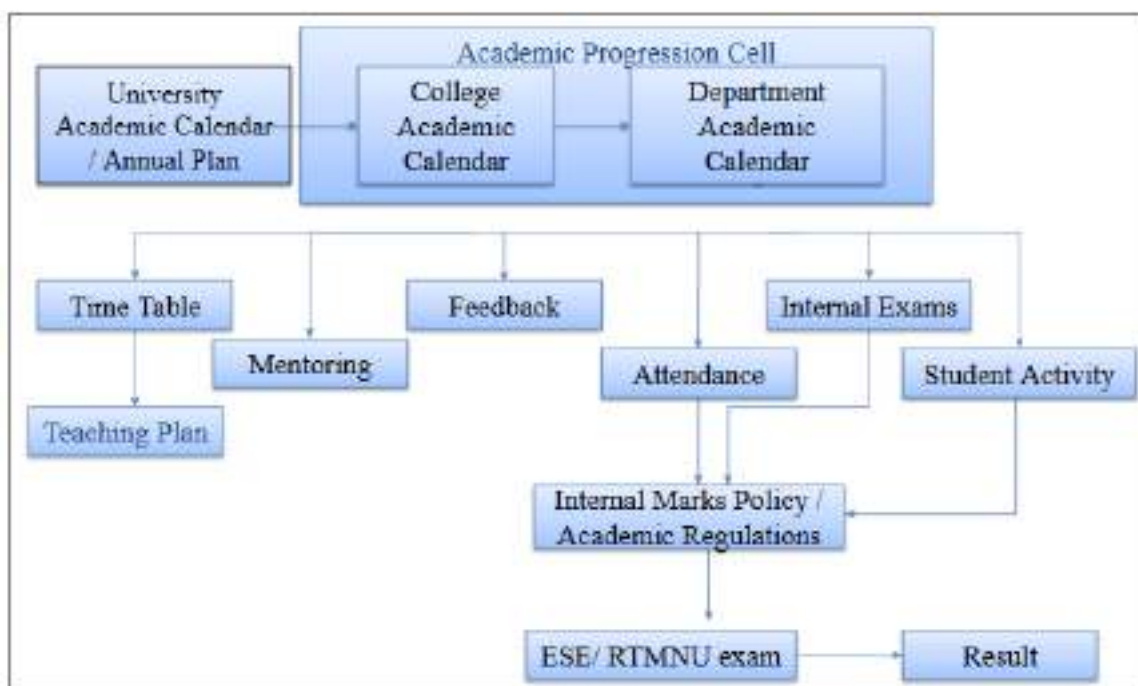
Academic Progression Cell

University Academic Calendar / Annual Plan

College Academic Calendar

Department Academic Calendar

Time Table

Mentoring

Feedback

Internal Exams

Attendance

Student Activity

Teaching Plan

Internal Marks Policy / Academic Regulations

ESE/ RTMNU exam

Result